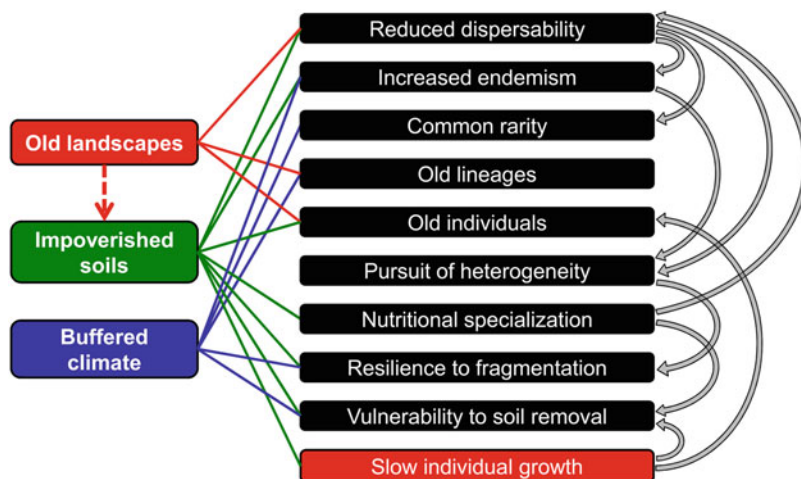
Old landscapes

Impoverished soils

Buffered climate

Reduced dispersability

Increased endemism

Common rarity

Old lineages

Old individuals

Pursuit of heterogeneity

Nutritional specialization

Resilience to fragmentation

Vulnerability to soil removal

Slow individual growth